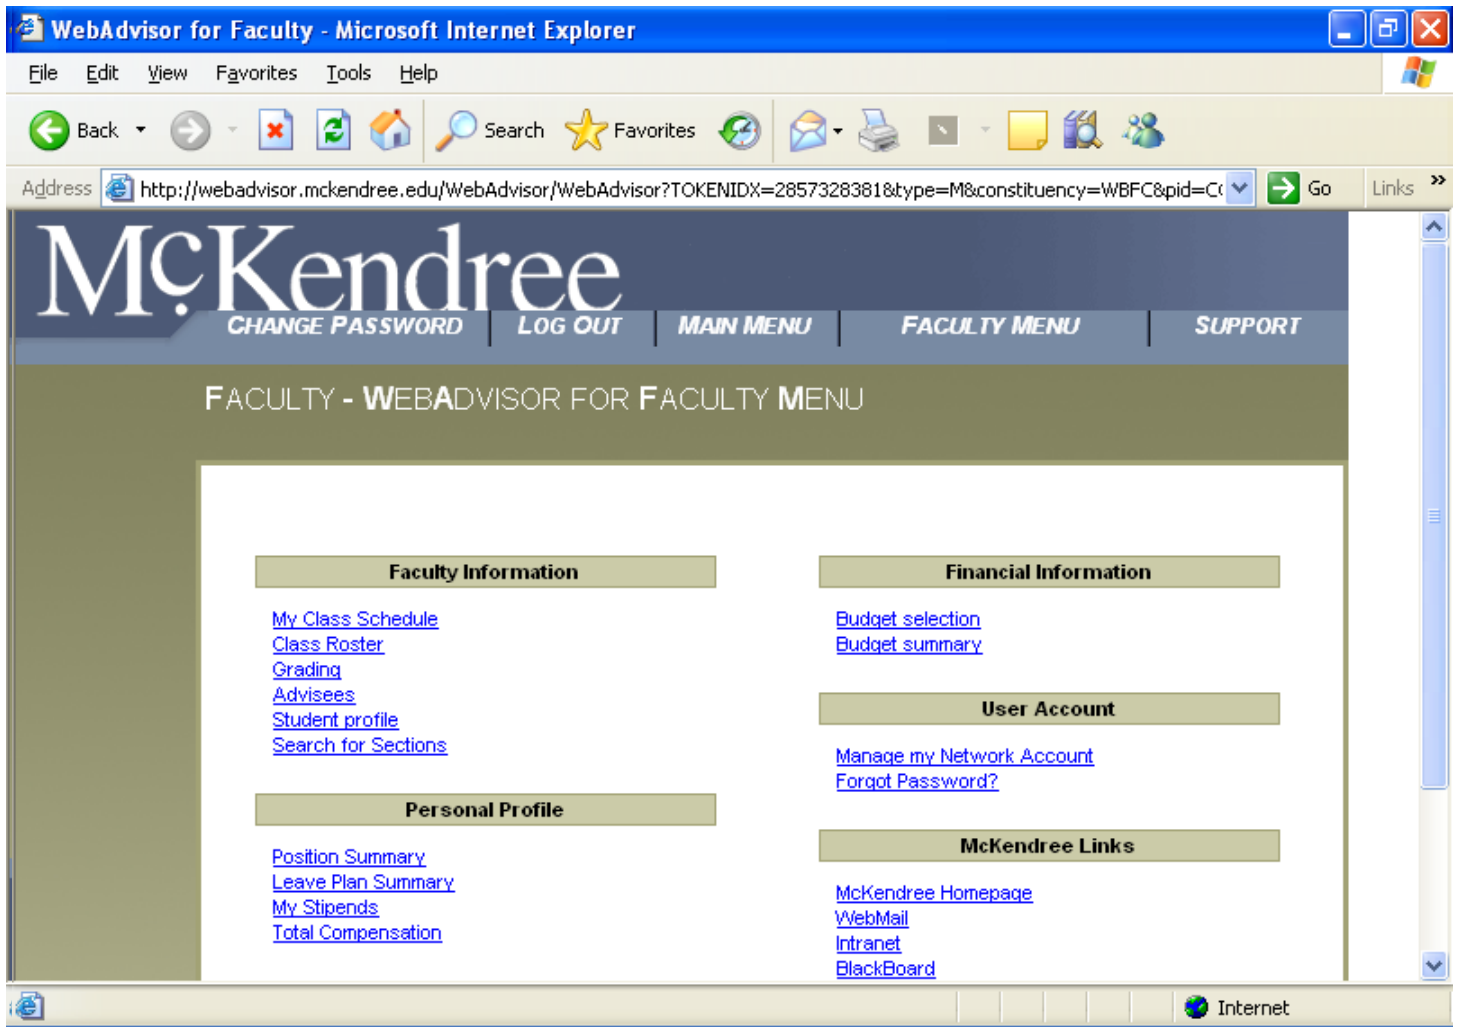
WebAdvisor for Faculty - Microsoft Internet Explorer

File Edit View Favorites Tools Help

Back Search Favorites

Address http://webadvisor.mckendree.edu/WebAdvisor/WebAdvisor?TOKENIDX=2857328381&type=M&constituency=WBFC&pid=C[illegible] Go Links »

McKendree

CHANGE PASSWORD | LOG OUT | MAIN MENU | FACULTY MENU | SUPPORT

FACULTY - WEBADVISOR FOR FACULTY MENU

Faculty Information

My Class Schedule
Class Roster
Grading
Advisees
Student profile
Search for Sections

Personal Profile

Position Summary
Leave Plan Summary
My Stipends
Total Compensation

Financial Information

Budget selection
Budget summary

User Account

Manage my Network Account
Forgot Password?

McKendree Links

McKendree Homepage
WebMail
Intranet
BlackBoard

Internet